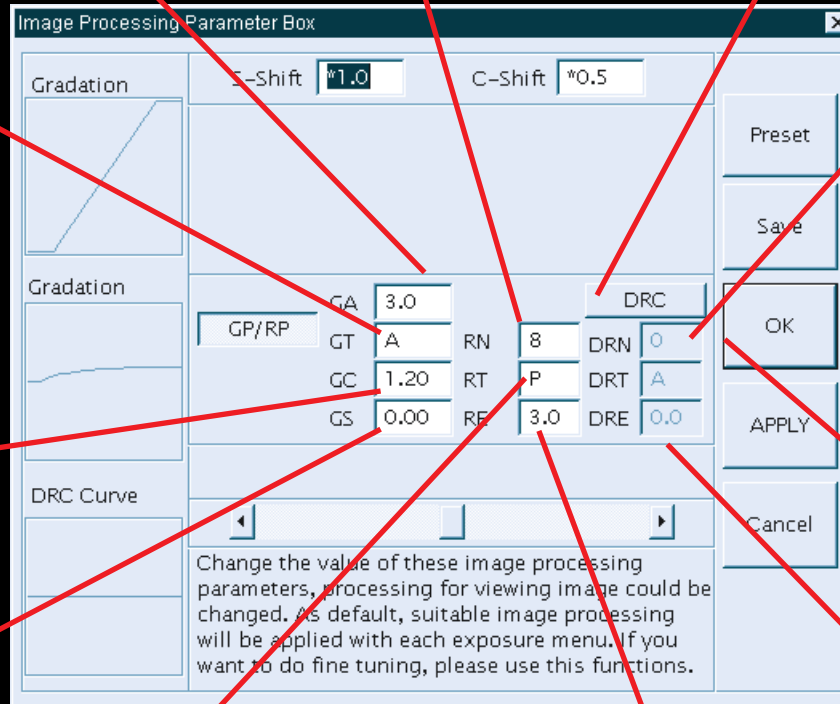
Image Processing Parameter Box

Gradation

Gradation

DRC Curve

S–Shift *1.0

C–Shift *0.5

GP/RP

GA 3.0

GT A

GC 1.20

GS 0.00

RN 8

RT P

RE 3.0

DRC

DRN 0

DRT A

DRE 0.0

Preset

Save

OK

APPLY

Cancel

Change the value of these image processing parameters, processing for viewing image could be changed. As default, suitable image processing will be applied with each exposure menu. If you want to do fine tuning, please use this functions.